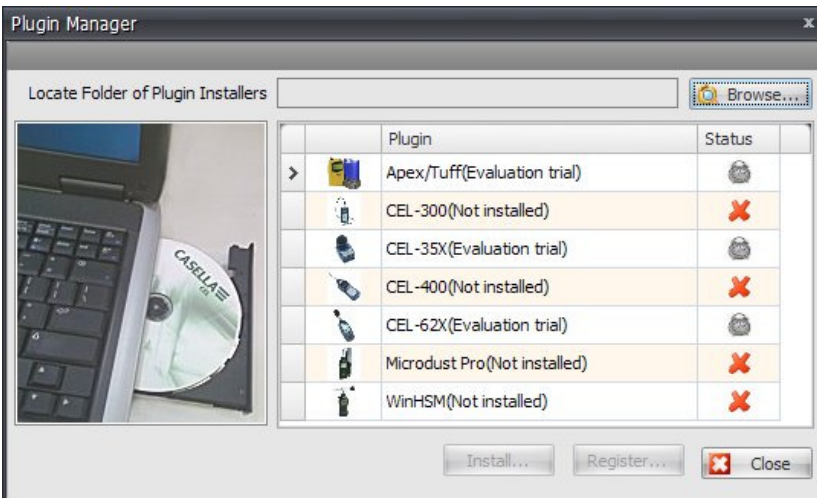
Plugin Manager

x

Locate Folder of Plugin Installers

Browse...

CASELLA

| | | Plugin | Status |
|---|---|---|---|
| > | | Apex/Tuff(Evaluation trial) | |
| | | CEL-300(Not installed) | |
| | | CEL-35X(Evaluation trial) | |
| | | CEL-400(Not installed) | |
| | | CEL-62X(Evaluation trial) | |
| | | Microdust Pro(Not installed) | |
| | | WinHSM(Not installed) | |

Install...

Register...

Close